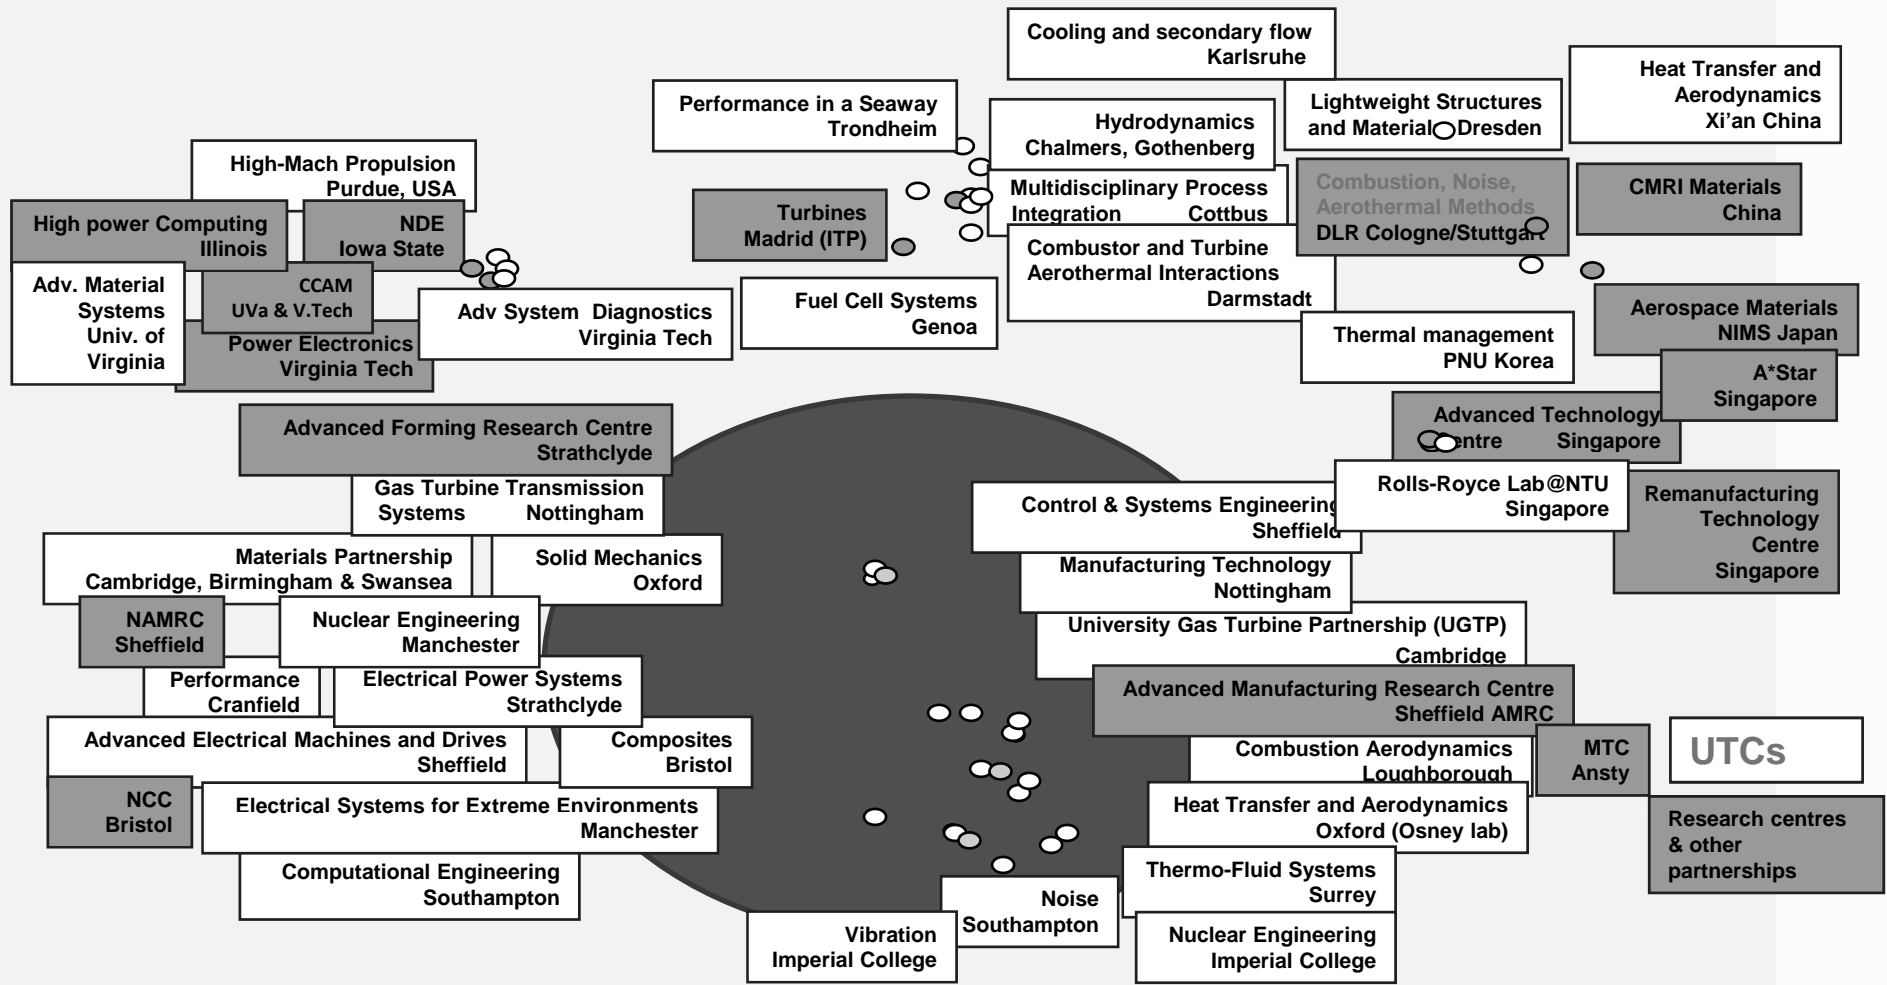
Cooling and secondary flow
Karlsruhe

Performance in a Seaway
Trondheim

Hydrodynamics
Chalmers, Gothenberg

Lightweight Structures and Material Dresden

Heat Transfer and Aerodynamics
Xi'an China

High-Mach Propulsion
Purdue, USA

Multidisciplinary Process Integration Cottbus

Combustion, Noise, Aerothermal Methods
DLR Cologne/Stuttgart

CMRI Materials
China

High power Computing
Illinois

NDE
Iowa State

Turbines
Madrid (ITP)

Combustor and Turbine Aerothermal Interactions
Darmstadt

Adv. Material Systems
Univ. of Virginia

CCAM
UVa & V.Tech

Adv System Diagnostics
Virginia Tech

Fuel Cell Systems
Genoa

Aerospace Materials
NIMS Japan

Power Electronics
Virginia Tech

Thermal management
PNU Korea

A*Star
Singapore

Advanced Forming Research Centre
Strathclyde

Advanced Technology Centre Singapore

Gas Turbine Transmission Systems Nottingham

Control & Systems Engineering
Sheffield

Rolls-Royce Lab@NTU
Singapore

Remanufacturing Technology Centre
Singapore

Materials Partnership
Cambridge, Birmingham & Swansea

Solid Mechanics
Oxford

Manufacturing Technology
Nottingham

NAMRC
Sheffield

Nuclear Engineering
Manchester

University Gas Turbine Partnership (UGTP)
Cambridge

Performance
Cranfield

Electrical Power Systems
Strathclyde

Advanced Manufacturing Research Centre
Sheffield AMRC

Advanced Electrical Machines and Drives
Sheffield

Composites
Bristol

Combustion Aerodynamics
Loughborough

MTC
Ansty

UTCs

NCC
Bristol

Electrical Systems for Extreme Environments
Manchester

Heat Transfer and Aerodynamics
Oxford (Osney lab)

Research centres & other partnerships

Computational Engineering
Southampton

Thermo-Fluid Systems
Surrey

Noise
Southampton

Vibration
Imperial College

Nuclear Engineering
Imperial College